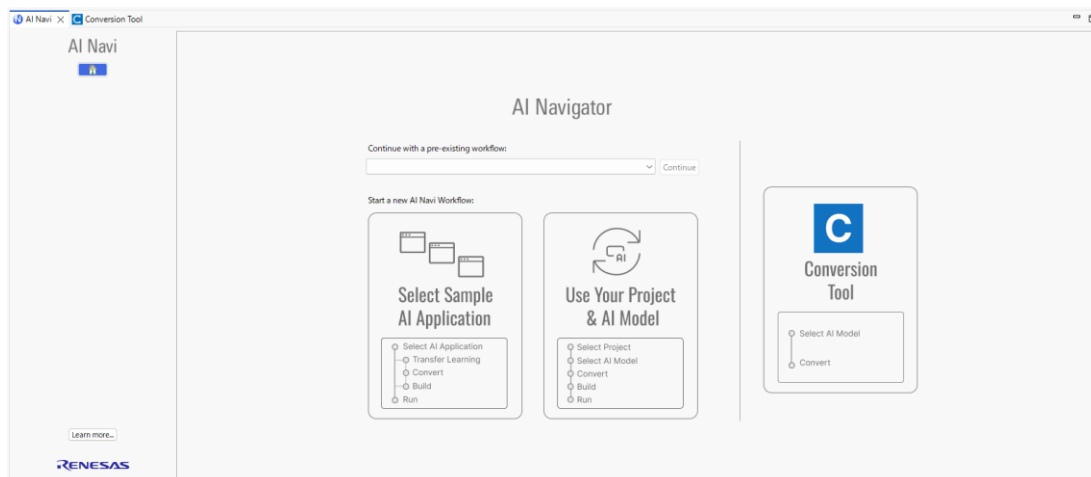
AI Navi × Conversion Tool

AI Navi

AI Navigator

Continue with a pre-existing workflow:

Continue

Start a new AI Navi Workflow:

Select Sample AI Application

Select AI Application
Transfer Learning
Convert
Build
Run

AI

Use Your Project & AI Model

Select Project
Select AI Model
Convert
Build
Run

C

Conversion Tool

Select AI Model
Convert

Learn more...

RENESAS